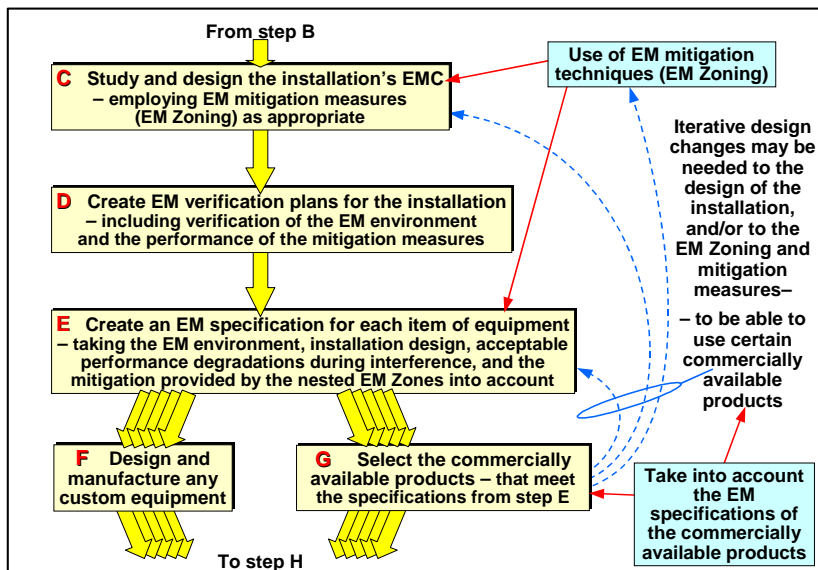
From step B

C Study and design the installation's EMC – employing EM mitigation measures (EM Zoning) as appropriate

Use of EM mitigation techniques (EM Zoning)

Iterative design changes may be needed to the design of the installation, and/or to the EM Zoning and mitigation measures–

– to be able to use certain commercially available products

D Create EM verification plans for the installation – including verification of the EM environment and the performance of the mitigation measures

E Create an EM specification for each item of equipment – taking the EM environment, installation design, acceptable performance degradations during interference, and the mitigation provided by the nested EM Zones into account

F Design and manufacture any custom equipment

G Select the commercially available products – that meet the specifications from step E

Take into account the EM specifications of the commercially available products

To step H